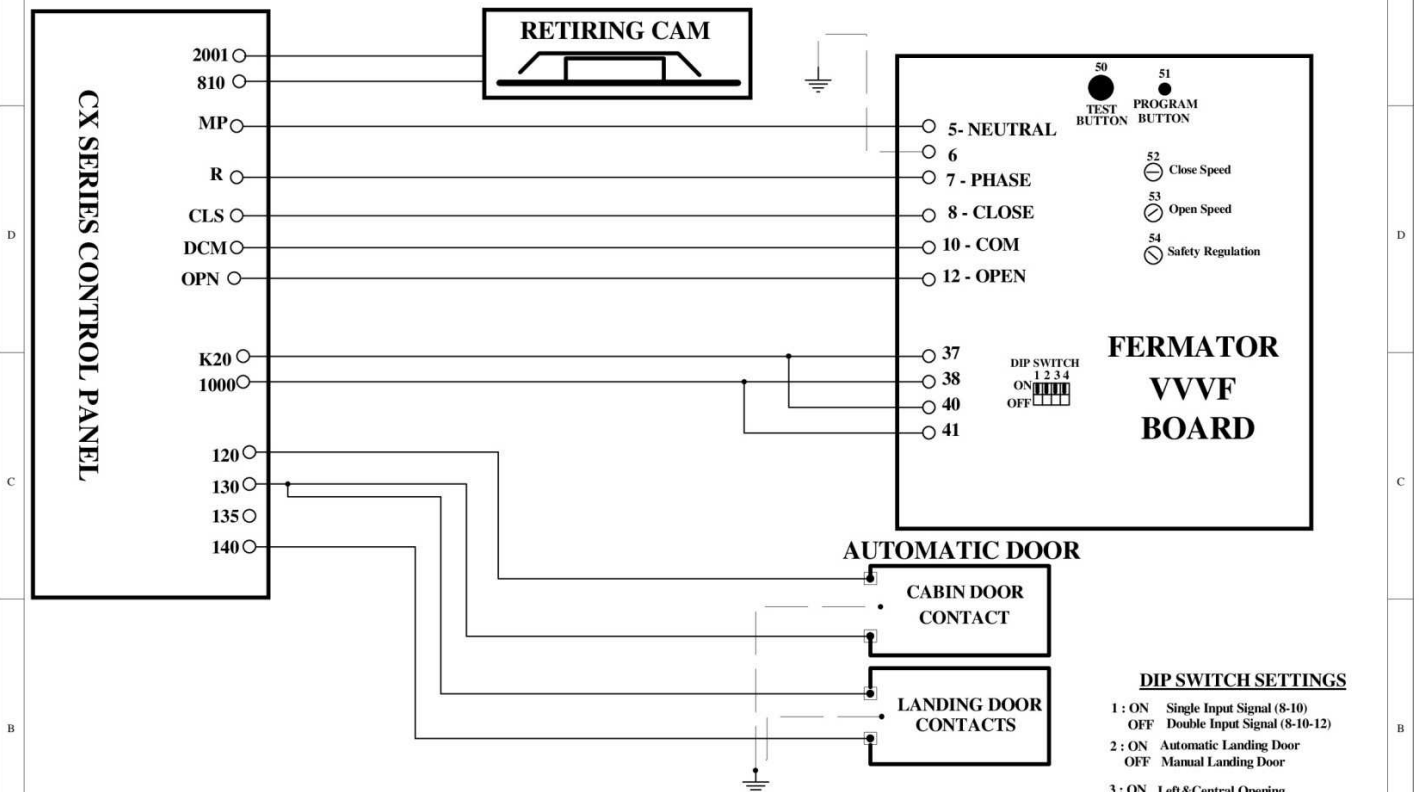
CX SERIES CONTROL PANEL

2001
810
MP
R
CLS
DCM
OPN
K20
1000
120
130
135
140

RETIRING CAM

50
TEST BUTTON
51
PROGRAM BUTTON

5- NEUTRAL
6
7 - PHASE
8 - CLOSE
10 - COM
12 - OPEN

52
Close Speed
53
Open Speed
54
Safety Regulation

37
38
40
41

DIP SWITCH
1 2 3 4
ON
OFF

FERMATOR
VVVF
BOARD

AUTOMATIC DOOR

CABIN DOOR CONTACT

LANDING DOOR CONTACTS

DIP SWITCH SETTINGS
1 : ON Single Input Signal (8-10)
OFF Double Input Signal (8-10-12)
2 : ON Automatic Landing Door
OFF Manual Landing Door
3 : ON Left&Central Opening

D
D
C
C
B
B